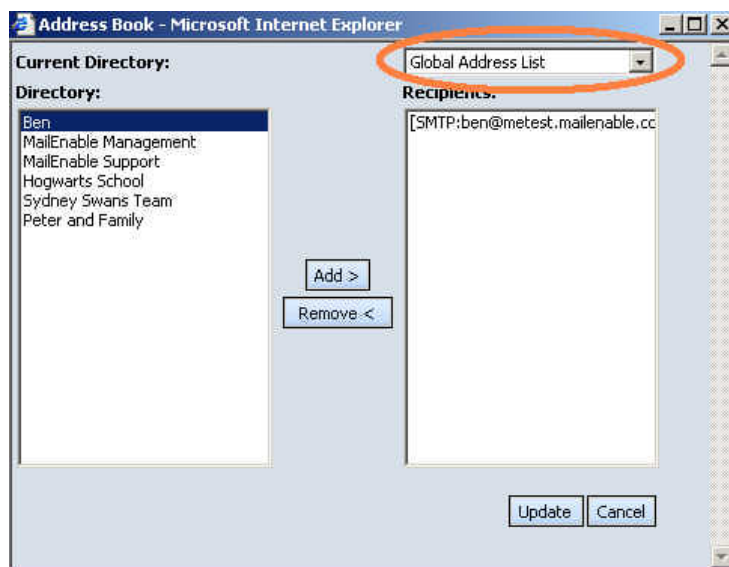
Address Book - Microsoft Internet Explorer

Current Directory:
Global Address List

Directory:
Ben
MailEnable Management
MailEnable Support
Hogwarts School
Sydney Swans Team
Peter and Family

Add >
Remove <

Recipients:
[SMTP:ben@metest.mailenable.cc

Update
Cancel